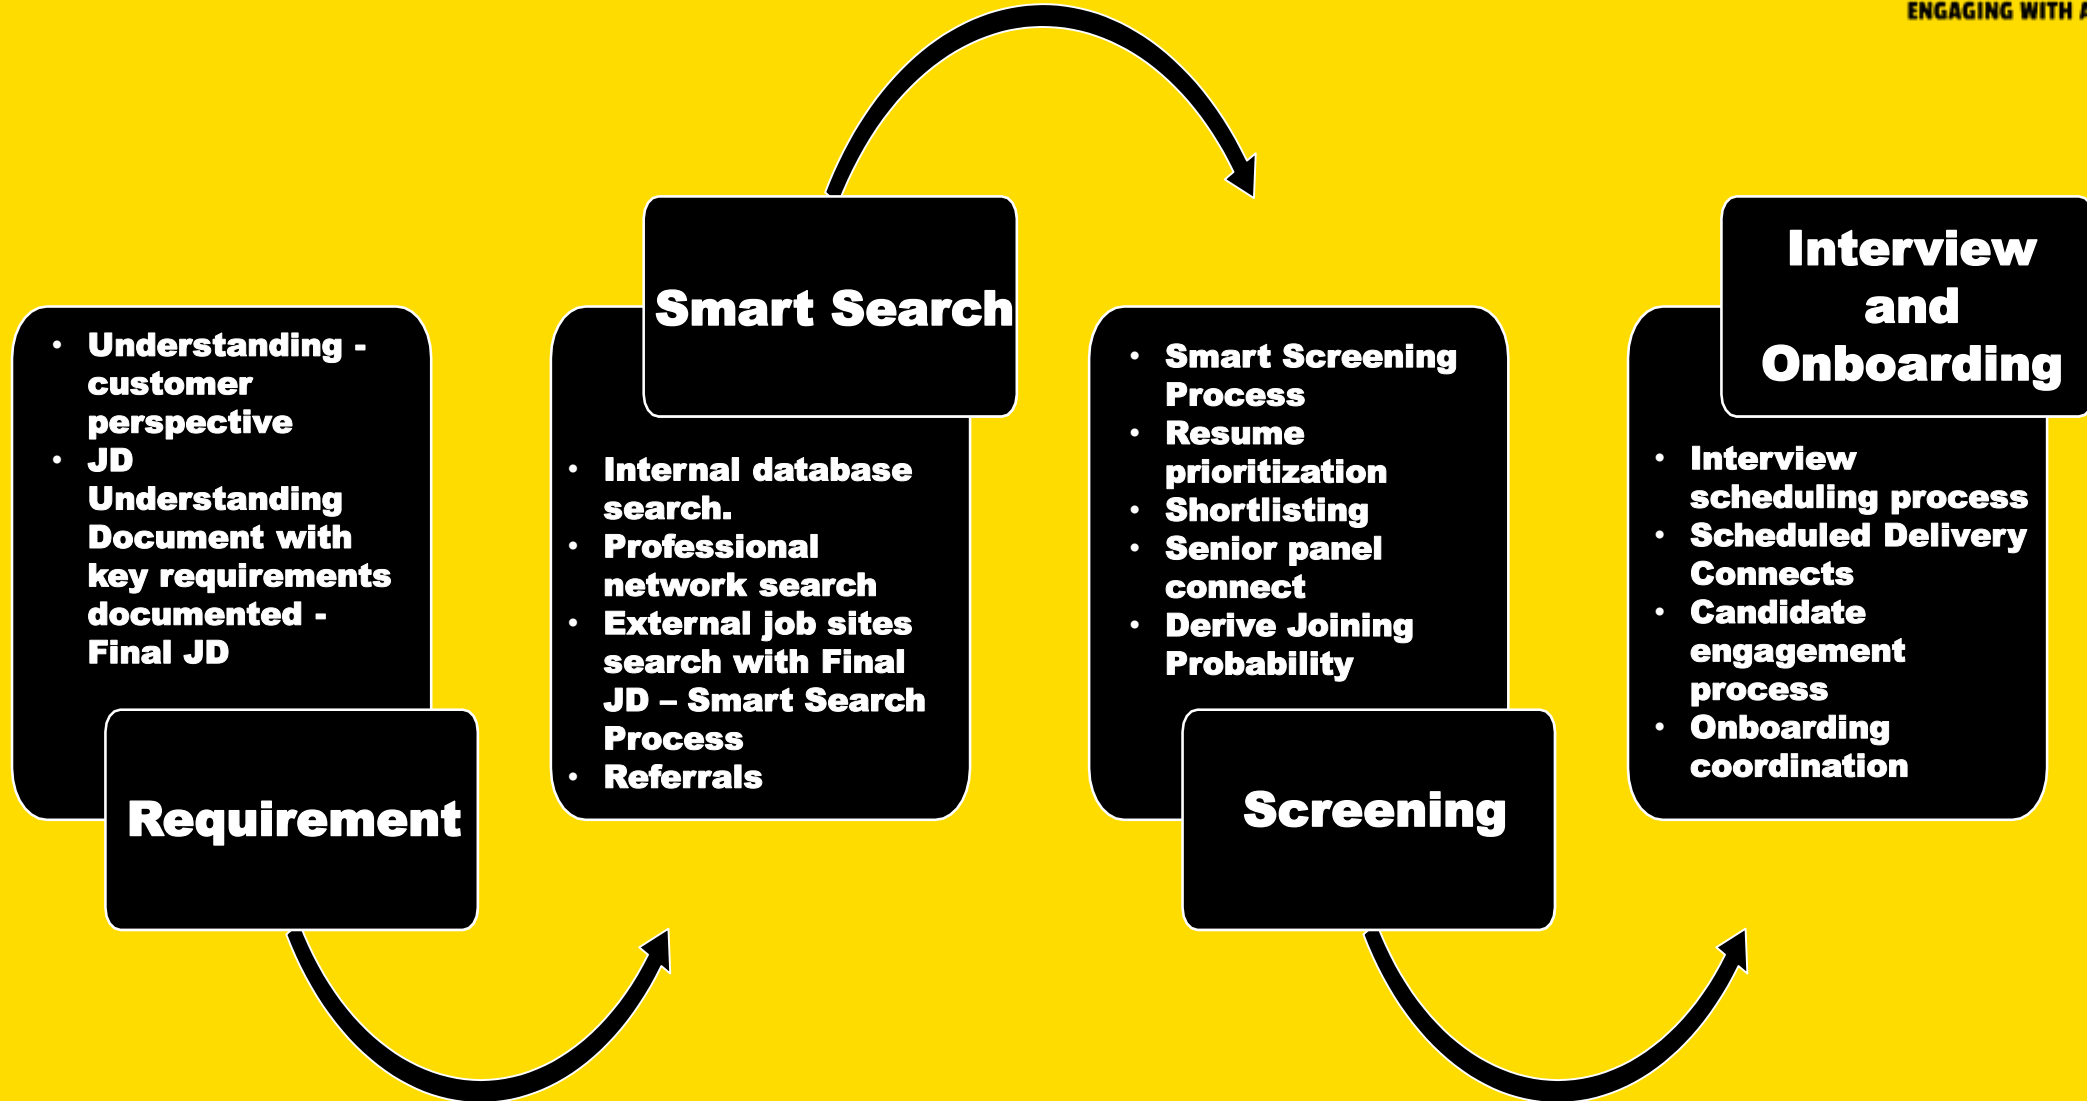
ENGAGING WITH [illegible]

- Understanding - customer perspective
- JD Understanding Document with key requirements documented - Final JD

Requirement

Smart Search

- Internal database search.
- Professional network search
- External job sites search with Final JD – Smart Search Process
- Referrals

- Smart Screening Process
- Resume prioritization
- Shortlisting
- Senior panel connect
- Derive Joining Probability

Screening

Interview and Onboarding

- Interview scheduling process
- Scheduled Delivery Connects
- Candidate engagement process
- Onboarding coordination